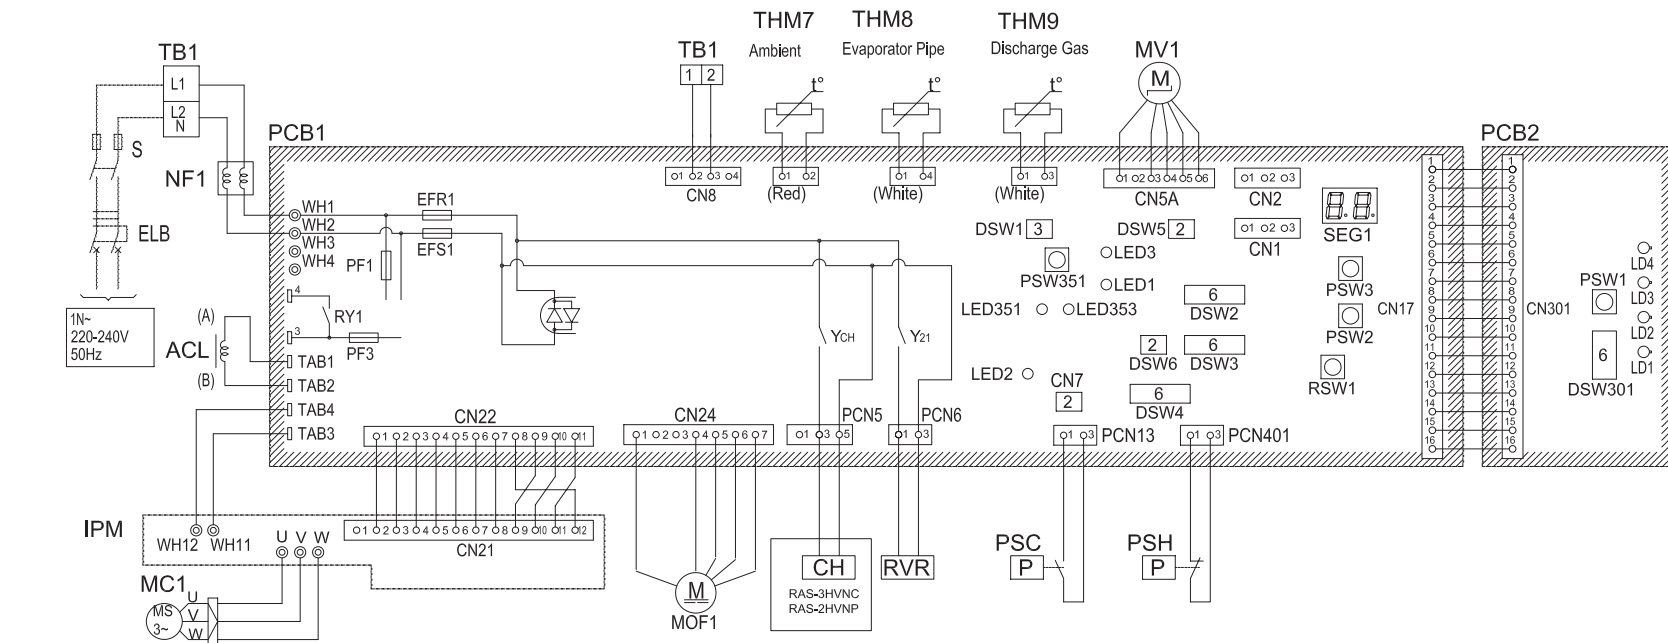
THM7 THM8 THM9
TB1 Ambient Evaporator Pipe Discharge Gas MV1
TB1
L1
L2
N
1 2
M
t°
t°
t°
PCB1
PCB2
S
NF1
o1 o2 o3 o4
CN8
o1 o2
(Red)
o1 o4
(White)
o1 o3
(White)
o1 o2 o3 o4 o5 o6
CN5A
o1 o2 o3
CN2
WH1
WH2
WH3
WH4
EFR1
EFS1
ELB
PF1
DSW1 3
DSW5 2
o1 o2 o3
CN1
SEG1
PSW351
LED3
LED1
PSW3
LED351
LED353
6
DSW2
CN17
CN301
PSW1
LD4
LD3
LD2
LD1
1N~
220-240V
50Hz
4
3
RY1
PF3
(A)
(B)
ACL
TAB1
TAB2
TAB4
TAB3
YCH
Y21
PSW2
2
DSW6
6
DSW3
LED2
CN7
2
6
DSW4
RSW1
6
DSW301
1
2
3
4
5
6
7
8
9
10
11
12
13
14
15
16
CN22
o1 o2 o3 o4 o5 o6 o7 o8 o9 o10 o11
CN24
o1 o2 o3 o4 o5 o6 o7
o1 o3 o5
PCN5
o1 o3
PCN6
o1 o3
PCN13
o1 o3
PCN401
IPM
WH12 WH11
U V W
o1 o2 o3 o4 o5 o6 o7 o8 o9 o10 o11 o12
CN21
MC1
U
V
W
MS
3~
M
MOF1
CH
RAS-3HVNC
RAS-2HVNP
RVR
PSC
P
PSH
P